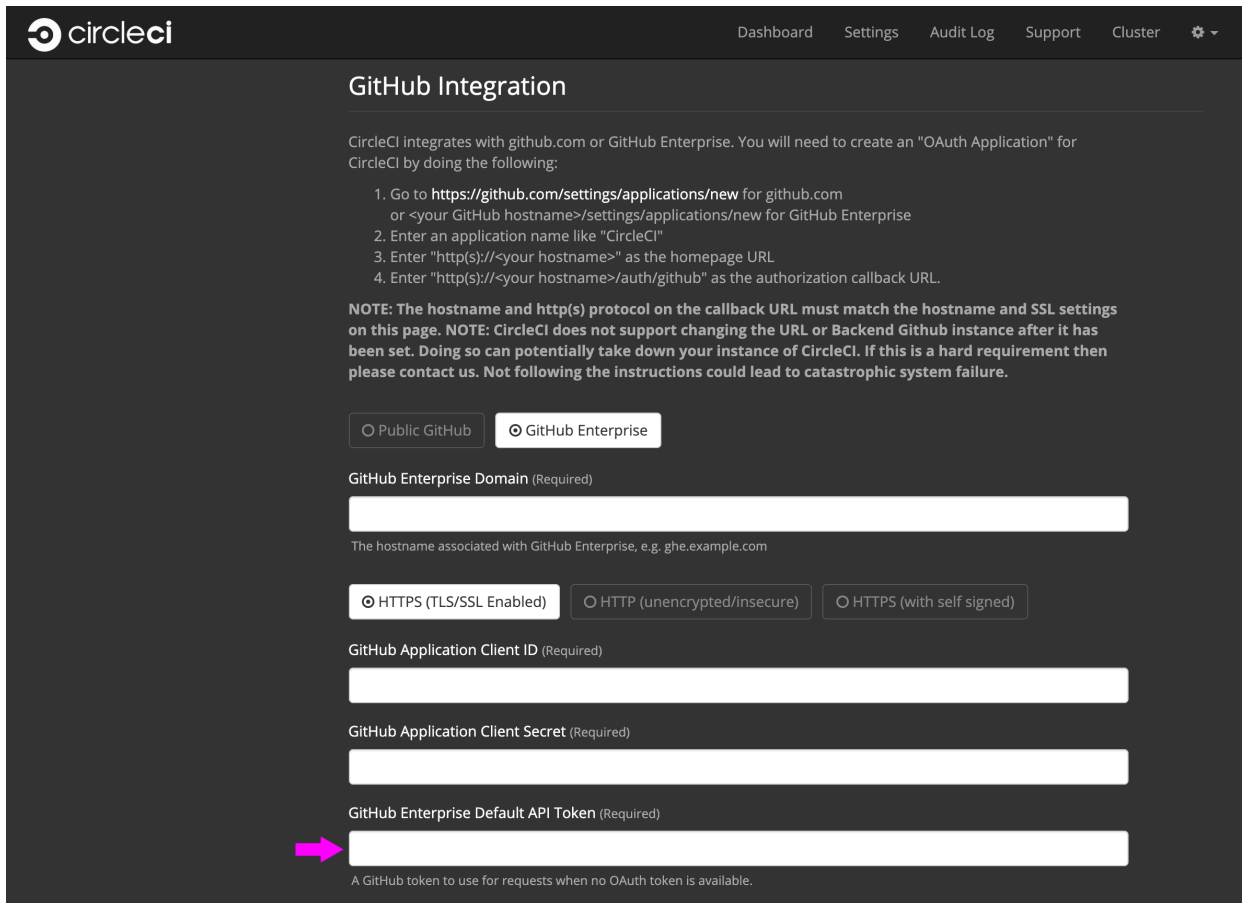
circleci

Dashboard Settings Audit Log Support Cluster

GitHub Integration

CircleCI integrates with github.com or GitHub Enterprise. You will need to create an "OAuth Application" for CircleCI by doing the following:

1. Go to https://github.com/settings/applications/new for github.com or <your GitHub hostname>/settings/applications/new for GitHub Enterprise
2. Enter an application name like "CircleCI"
3. Enter "http(s)://<your hostname>" as the homepage URL
4. Enter "http(s)://<your hostname>/auth/github" as the authorization callback URL.

NOTE: The hostname and http(s) protocol on the callback URL must match the hostname and SSL settings on this page. NOTE: CircleCI does not support changing the URL or Backend Github instance after it has been set. Doing so can potentially take down your instance of CircleCI. If this is a hard requirement then please contact us. Not following the instructions could lead to catastrophic system failure.

Public GitHub GitHub Enterprise

GitHub Enterprise Domain (Required)

The hostname associated with GitHub Enterprise, e.g. ghe.example.com

HTTPS (TLS/SSL Enabled) HTTP (unencrypted/insecure) HTTPS (with self signed)

GitHub Application Client ID (Required)

GitHub Application Client Secret (Required)

GitHub Enterprise Default API Token (Required)

A GitHub token to use for requests when no OAuth token is available.